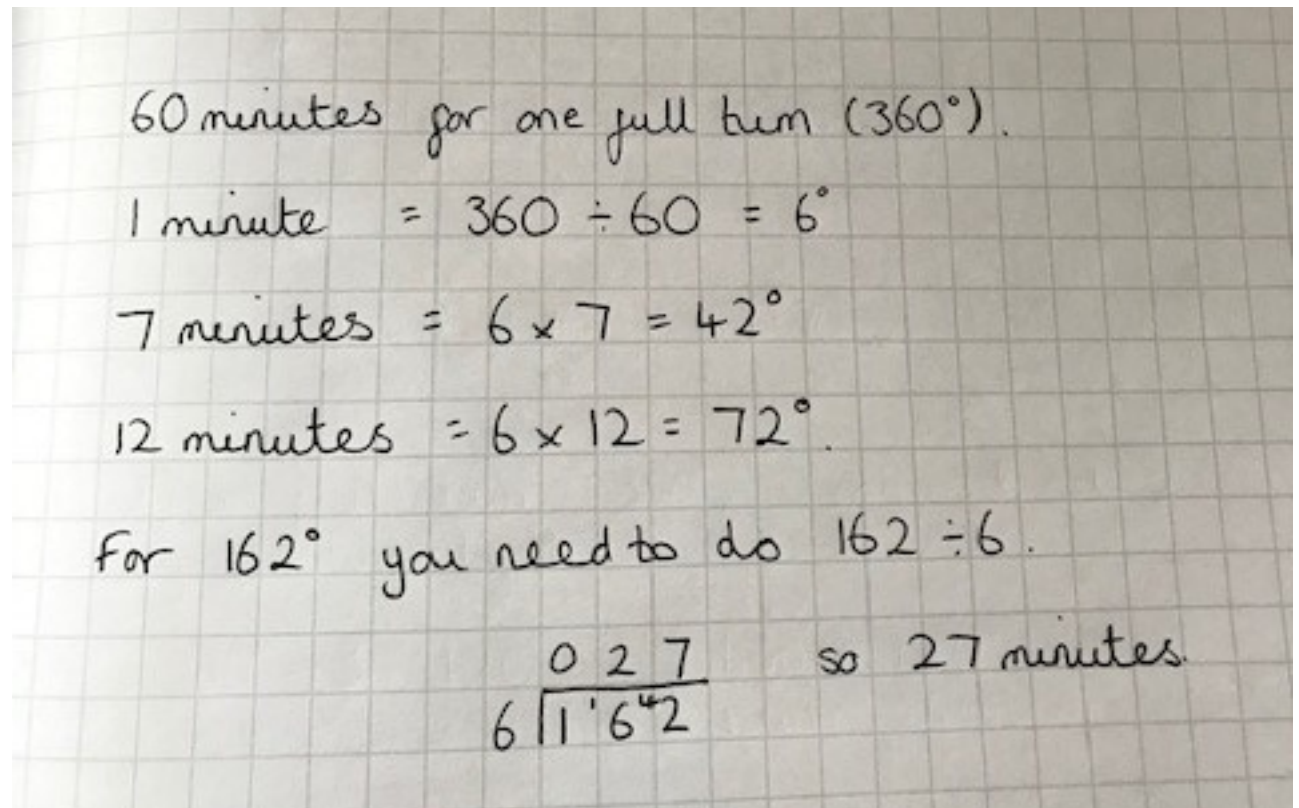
60 minutes for one full turn (360°).

1 minute = $360 \div 60 = 6°$

7 minutes = $6 \times 7 = 42°$

12 minutes = $6 \times 12 = 72°$.

For 162° you need to do $162 \div 6$.

$6 \overline{)1{}^{1}6{}^{4}2}$ with 0 2 7 above, so 27 minutes.